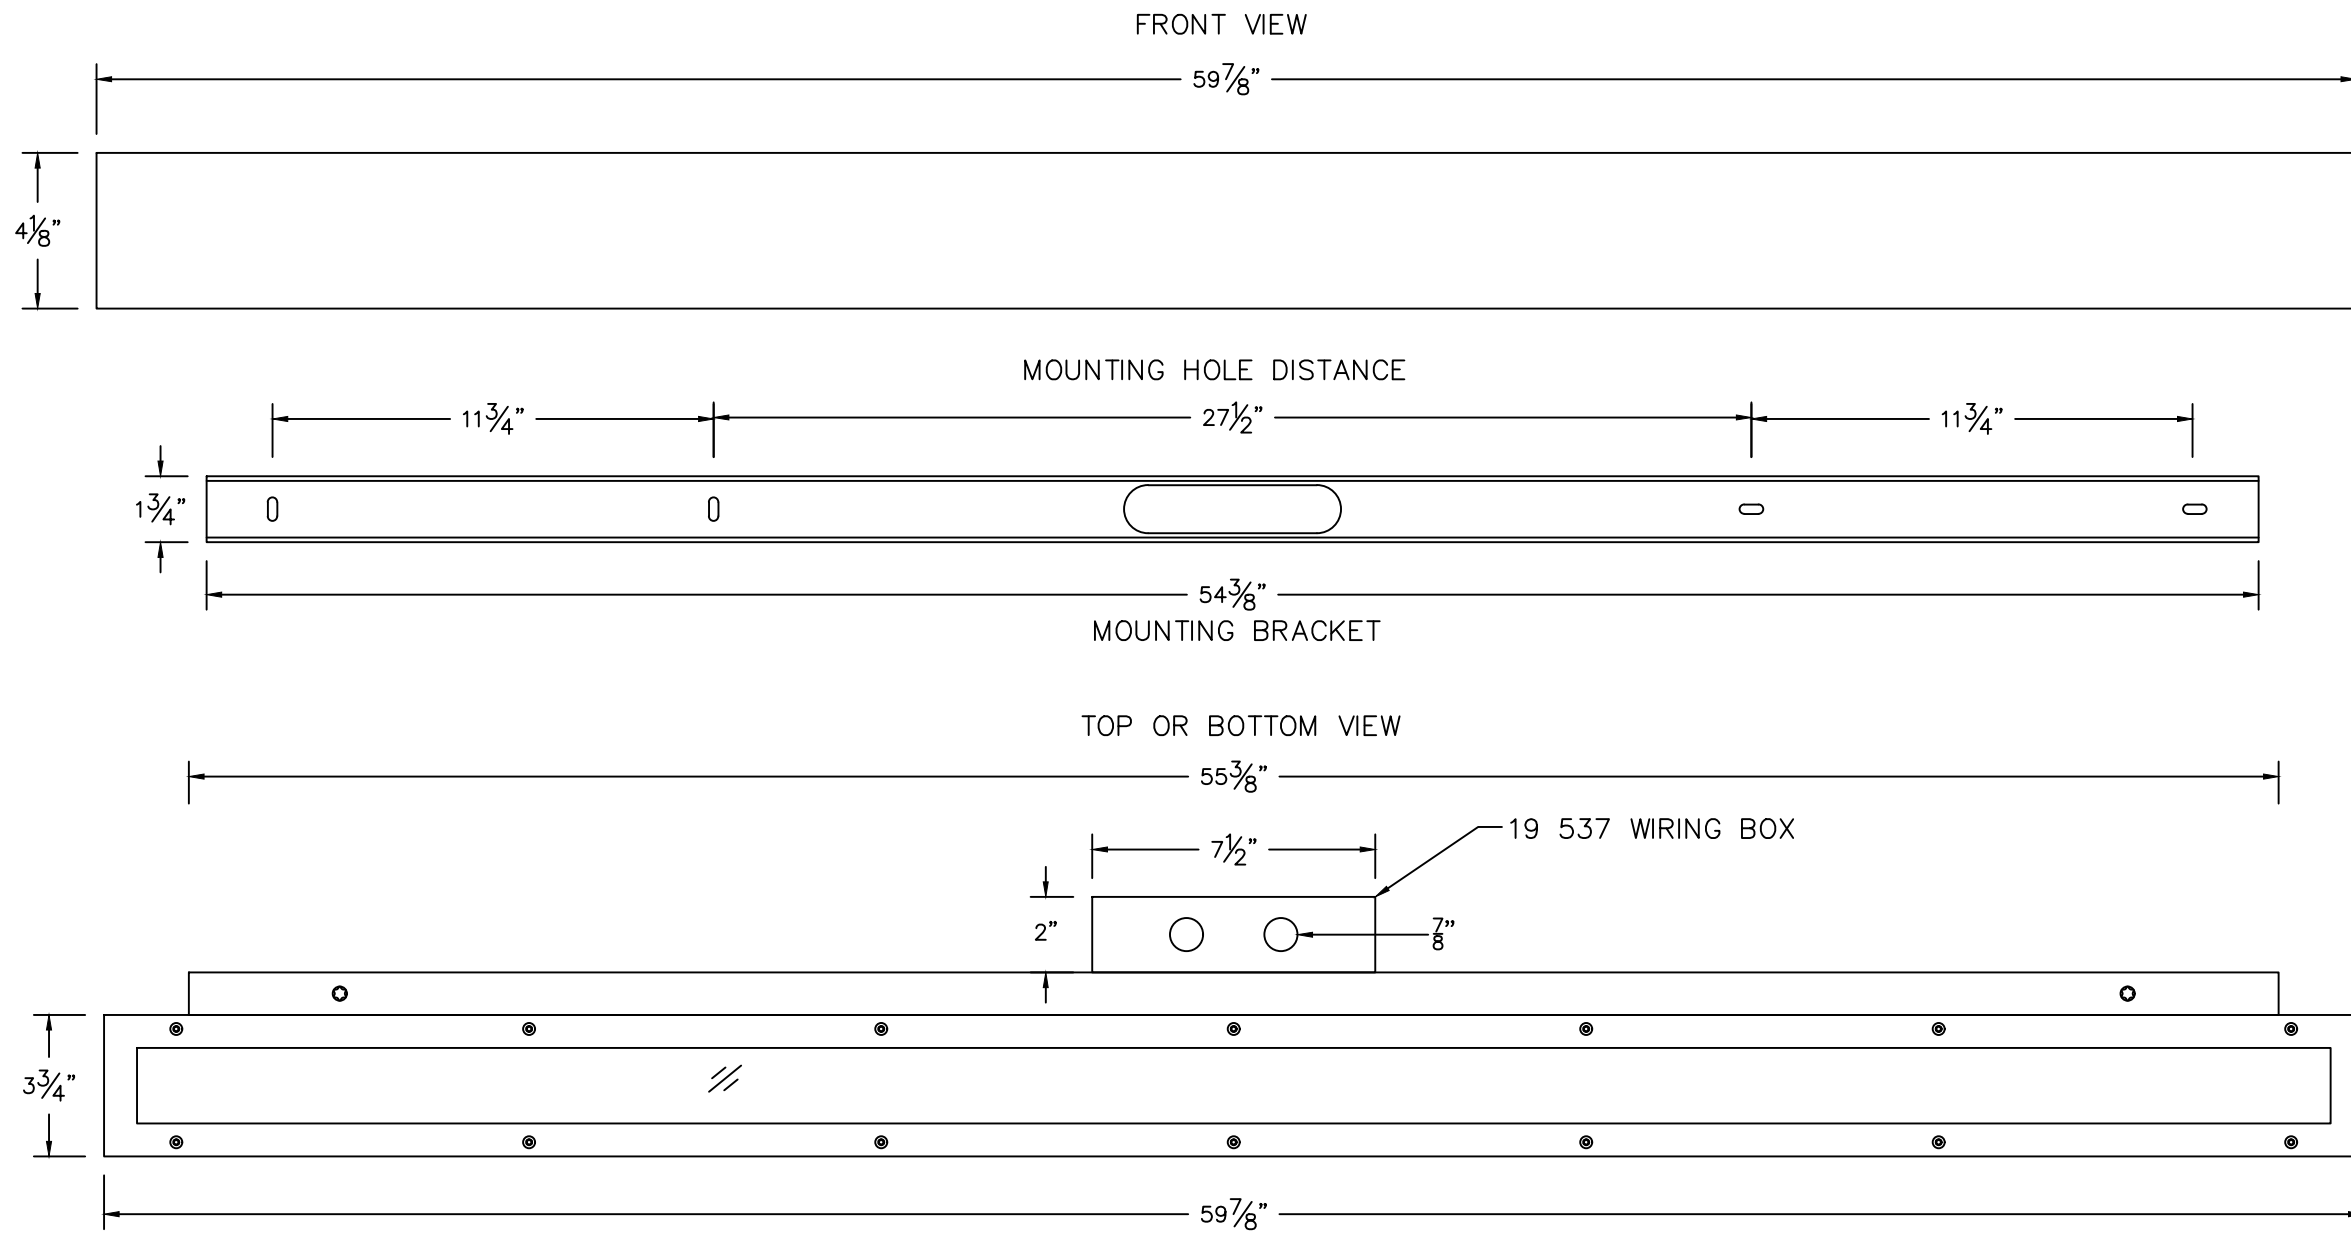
FRONT VIEW

$59\frac{7}{8}$"

$4\frac{1}{8}$"

MOUNTING HOLE DISTANCE

$11\frac{3}{4}$"

$27\frac{1}{2}$"

$11\frac{3}{4}$"

$1\frac{3}{4}$"

$54\frac{3}{8}$"

MOUNTING BRACKET

TOP OR BOTTOM VIEW

$55\frac{3}{8}$"

19 537 WIRING BOX

$7\frac{1}{2}$"

2"

$\frac{7}{8}$"

$3\frac{3}{4}$"

$59\frac{7}{8}$"